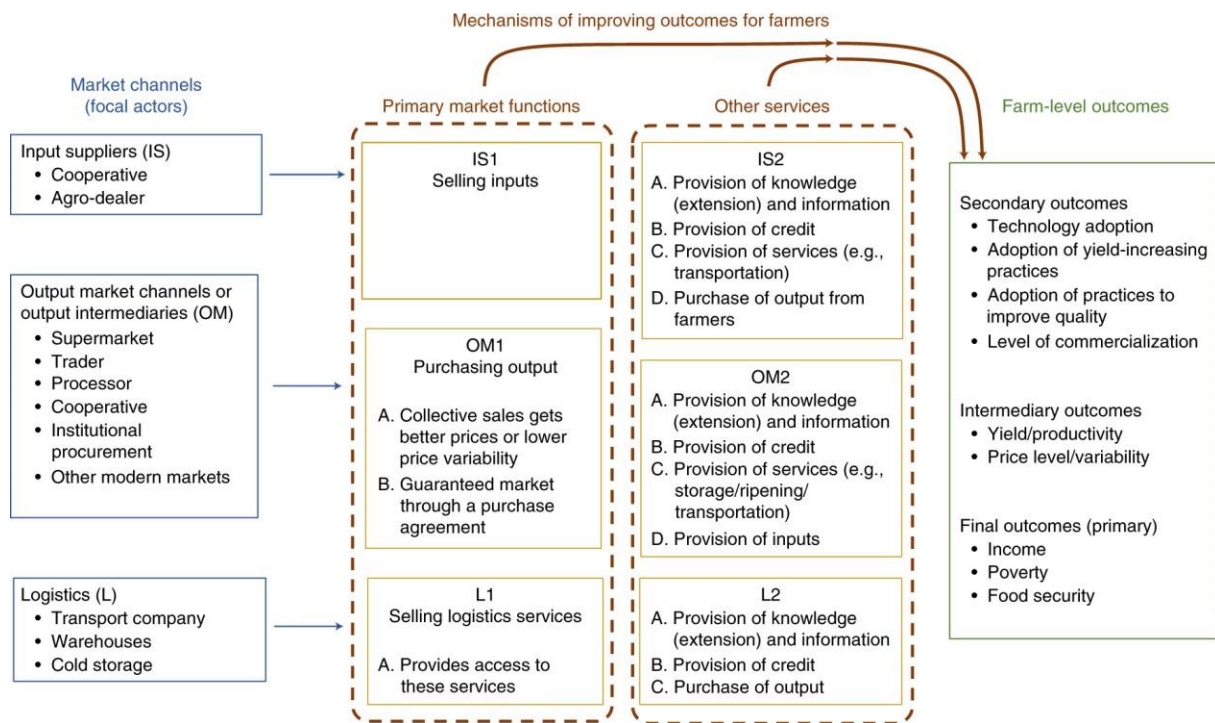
Mechanisms of improving outcomes for farmers

Market channels (focal actors)

Input suppliers (IS)
• Cooperative
• Agro-dealer

Output market channels or output intermediaries (OM)
• Supermarket
• Trader
• Processor
• Cooperative
• Institutional procurement
• Other modern markets

Logistics (L)
• Transport company
• Warehouses
• Cold storage

Primary market functions

IS1
Selling inputs

OM1
Purchasing output

A. Collective sales gets better prices or lower price variability
B. Guaranteed market through a purchase agreement

L1
Selling logistics services

A. Provides access to these services

Other services

IS2
A. Provision of knowledge (extension) and information
B. Provision of credit
C. Provision of services (e.g., transportation)
D. Purchase of output from farmers

OM2
A. Provision of knowledge (extension) and information
B. Provision of credit
C. Provision of services (e.g., storage/ripening/ transportation)
D. Provision of inputs

L2
A. Provision of knowledge (extension) and information
B. Provision of credit
C. Purchase of output

Farm-level outcomes

Secondary outcomes
• Technology adoption
• Adoption of yield-increasing practices
• Adoption of practices to improve quality
• Level of commercialization

Intermediary outcomes
• Yield/productivity
• Price level/variability

Final outcomes (primary)
• Income
• Poverty
• Food security